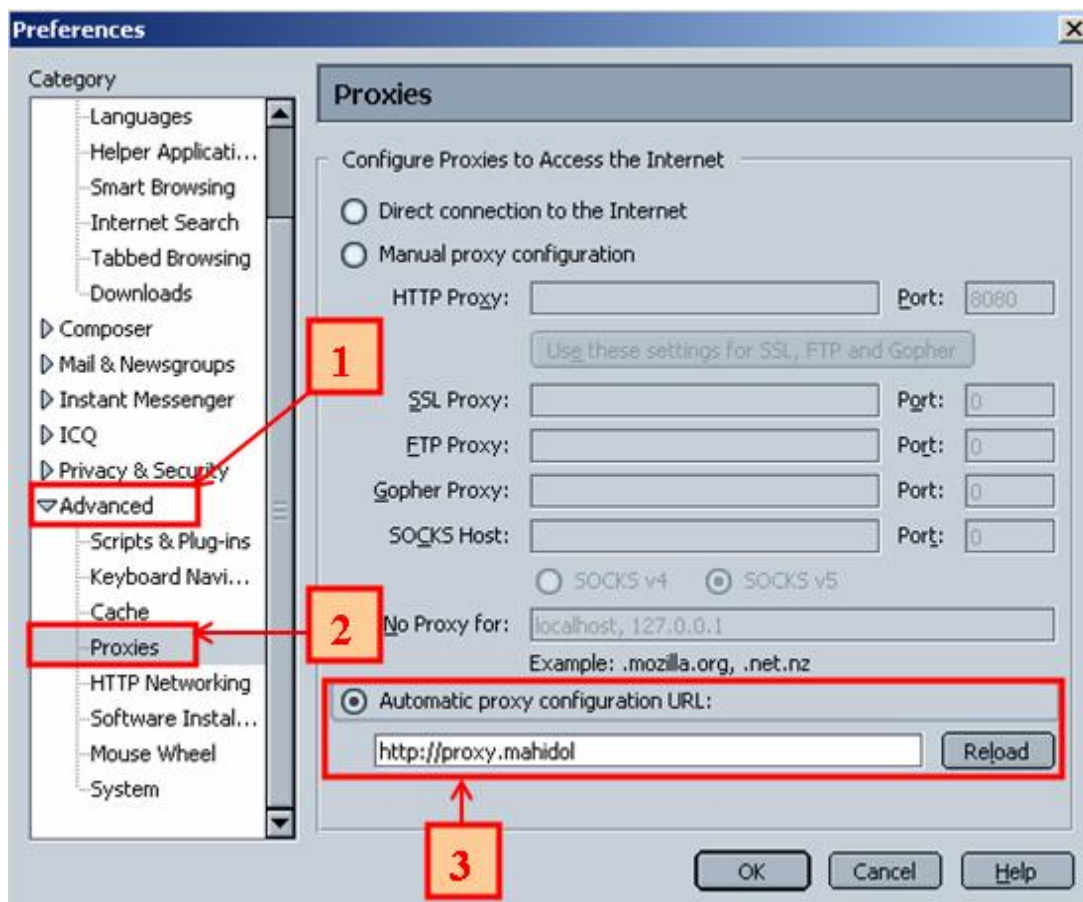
Preferences

Category

Languages
Helper Applicati...
Smart Browsing
Internet Search
Tabbed Browsing
Downloads
Composer
Mail & Newsgroups
Instant Messenger
ICQ
Privacy & Security
Advanced
Scripts & Plug-ins
Keyboard Navi...
Cache
Proxies
HTTP Networking
Software Instal...
Mouse Wheel
System

1

2

3

Proxies

Configure Proxies to Access the Internet

Direct connection to the Internet

Manual proxy configuration

HTTP Proxy: Port: 8080

Use these settings for SSL, FTP and Gopher

SSL Proxy: Port: 0

FTP Proxy: Port: 0

Gopher Proxy: Port: 0

SOCKS Host: Port: 0

SOCKS v4 SOCKS v5

No Proxy for: localhost, 127.0.0.1

Example: .mozilla.org, .net.nz

Automatic proxy configuration URL:

http://proxy.mahidol

Reload

OK Cancel Help